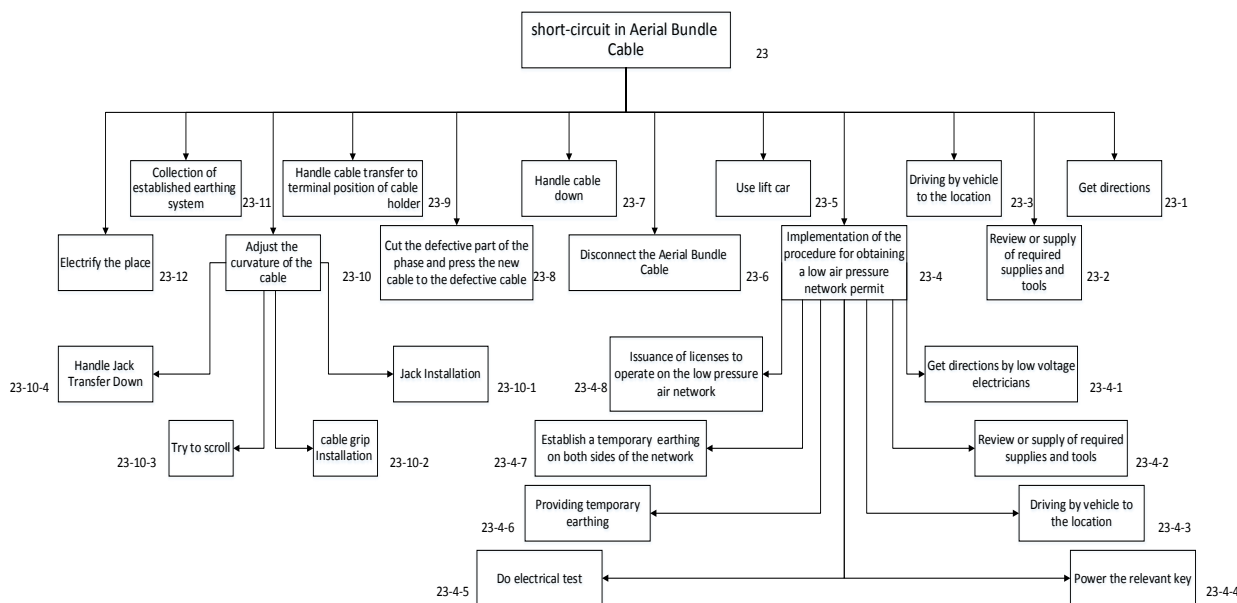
short-circuit in Aerial Bundle Cable
23

Collection of established earthing system
23-11

Handle cable transfer to terminal position of cable holder
23-9

Handle cable down
23-7

Use lift car
23-5

Driving by vehicle to the location
23-3

Get directions
23-1

Electrify the place
23-12

Adjust the curvature of the cable
23-10

Cut the defective part of the phase and press the new cable to the defective cable
23-8

Disconnect the Aerial Bundle Cable
23-6

Implementation of the procedure for obtaining a low air pressure network permit
23-4

Review or supply of required supplies and tools
23-2

23-10-4
Handle Jack Transfer Down

Jack Installation
23-10-1

23-10-3
Try to scroll

cable grip Installation
23-10-2

23-4-8
Issuance of licenses to operate on the low pressure air network

Get directions by low voltage electricians
23-4-1

23-4-7
Establish a temporary earthing on both sides of the network

Review or supply of required supplies and tools
23-4-2

23-4-6
Providing temporary earthing

Driving by vehicle to the location
23-4-3

23-4-5
Do electrical test

Power the relevant key
23-4-4